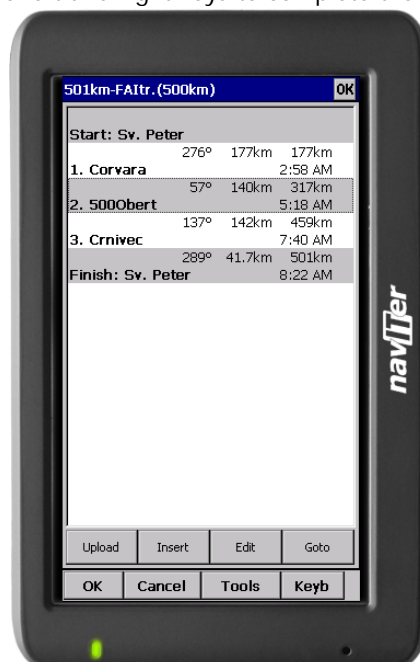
501km-FAItr.(500km) OK

Start: Sv. Peter

276° 177km 177km
1. Corvara 2:58 AM

57° 140km 317km
2. 500Obert 5:18 AM

137° 142km 459km
3. Crnivec 7:40 AM

289° 41.7km 501km
Finish: Sv. Peter 8:22 AM

Upload Insert Edit Goto

OK Cancel Tools Keyb

naviter